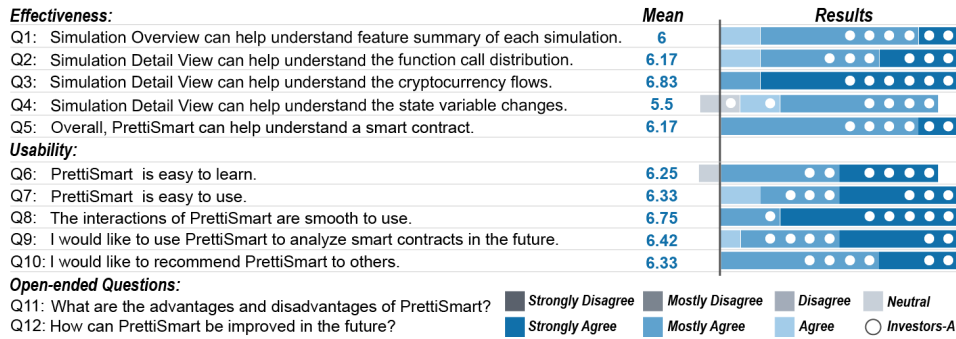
| Effectiveness: | Mean | Results |
|---|---|---|
| Q1: Simulation Overview can help understand feature summary of each simulation. | 6 | |
| Q2: Simulation Detail View can help understand the function call distribution. | 6.17 | |
| Q3: Simulation Detail View can help understand the cryptocurrency flows. | 6.83 | |
| Q4: Simulation Detail View can help understand the state variable changes. | 5.5 | |
| Q5: Overall, PrettiSmart can help understand a smart contract. | 6.17 | |
| **Usability:** | | |
| Q6: PrettiSmart is easy to learn. | 6.25 | |
| Q7: PrettiSmart is easy to use. | 6.33 | |
| Q8: The interactions of PrettiSmart are smooth to use. | 6.75 | |
| Q9: I would like to use PrettiSmart to analyze smart contracts in the future. | 6.42 | |
| Q10: I would like to recommend PrettiSmart to others. | 6.33 | |

Open-ended Questions:
Q11: What are the advantages and disadvantages of PrettiSmart?
Q12: How can PrettiSmart be improved in the future?

Strongly Disagree Mostly Disagree Disagree Neutral
Strongly Agree Mostly Agree Agree Investors-A